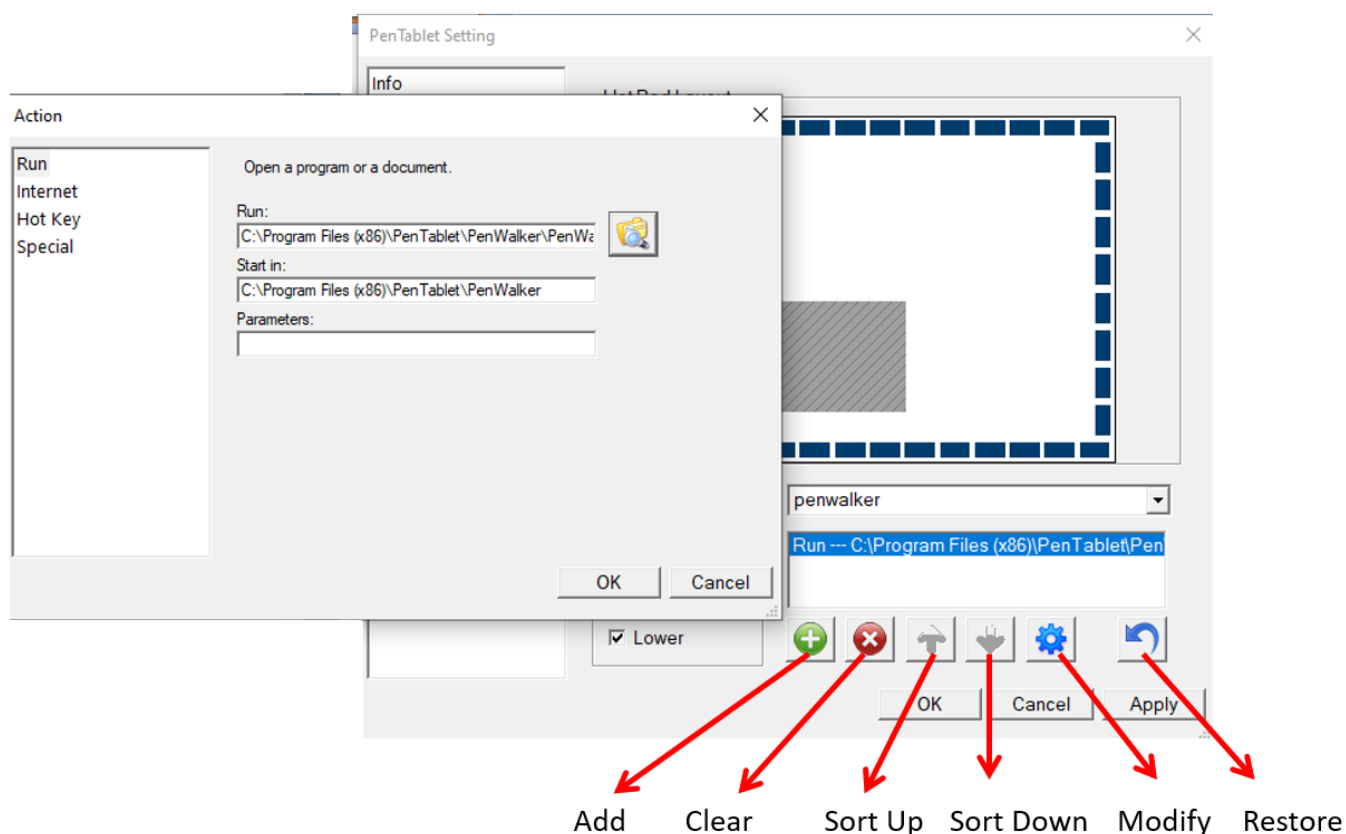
PenTablet Setting

Info

HotPad Layout

Action

Run
Internet
Hot Key
Special

Open a program or a document.

Run:
C:\Program Files (x86)\PenTablet\PenWalker\PenWa

Start in:
C:\Program Files (x86)\PenTablet\PenWalker

Parameters:

OK Cancel

penwalker

Run --- C:\Program Files (x86)\PenTablet\Pen

Lower

OK Cancel Apply

Add Clear Sort Up Sort Down Modify Restore